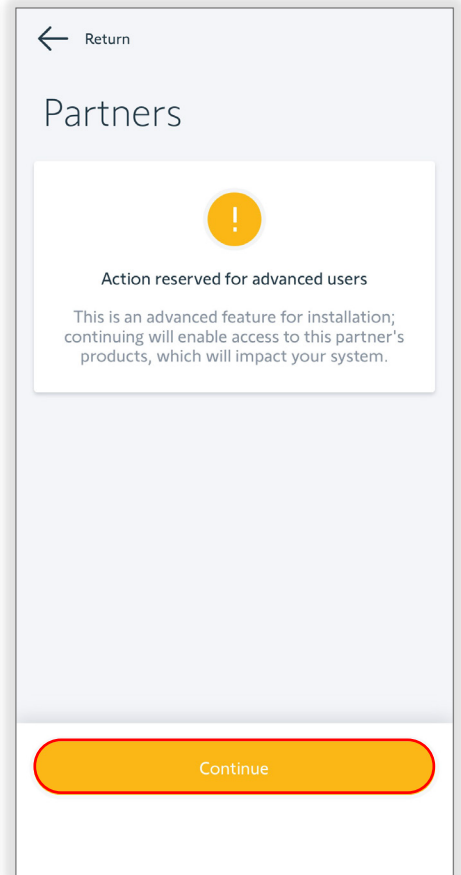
Return

Partners

!

Action reserved for advanced users

This is an advanced feature for installation; continuing will enable access to this partner's products, which will impact your system.

Continue